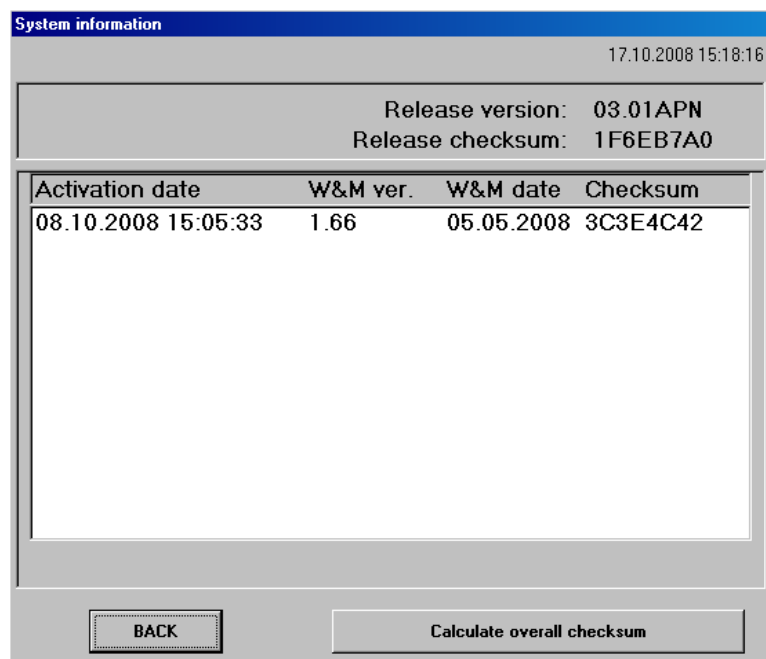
System information

17.10.2008 15:18:16

Release version: 03.01APN
Release checksum: 1F6EB7A0

| Activation date | W&M ver. | W&M date | Checksum |
|---|---|---|---|
| 08.10.2008 15:05:33 | 1.66 | 05.05.2008 | 3C3E4C42 |

BACK

Calculate overall checksum